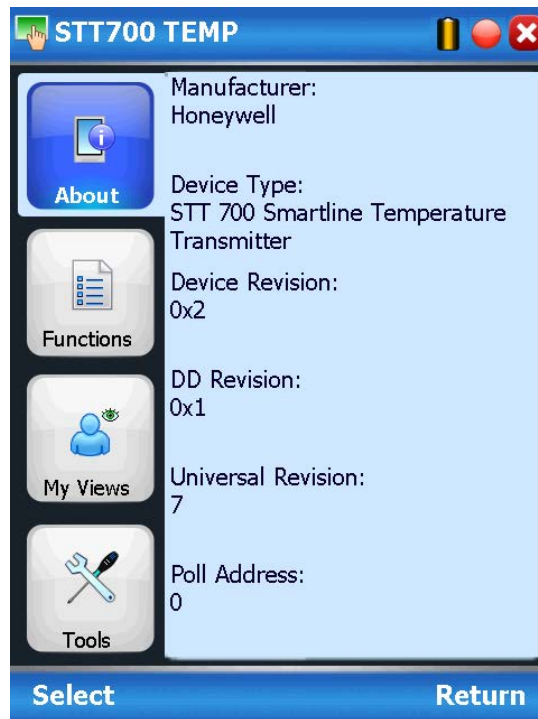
STT700 TEMP

About

Functions

My Views

Tools

Manufacturer:
Honeywell

Device Type:
STT 700 Smartline Temperature Transmitter

Device Revision:
0x2

DD Revision:
0x1

Universal Revision:
7

Poll Address:
0

Select

Return